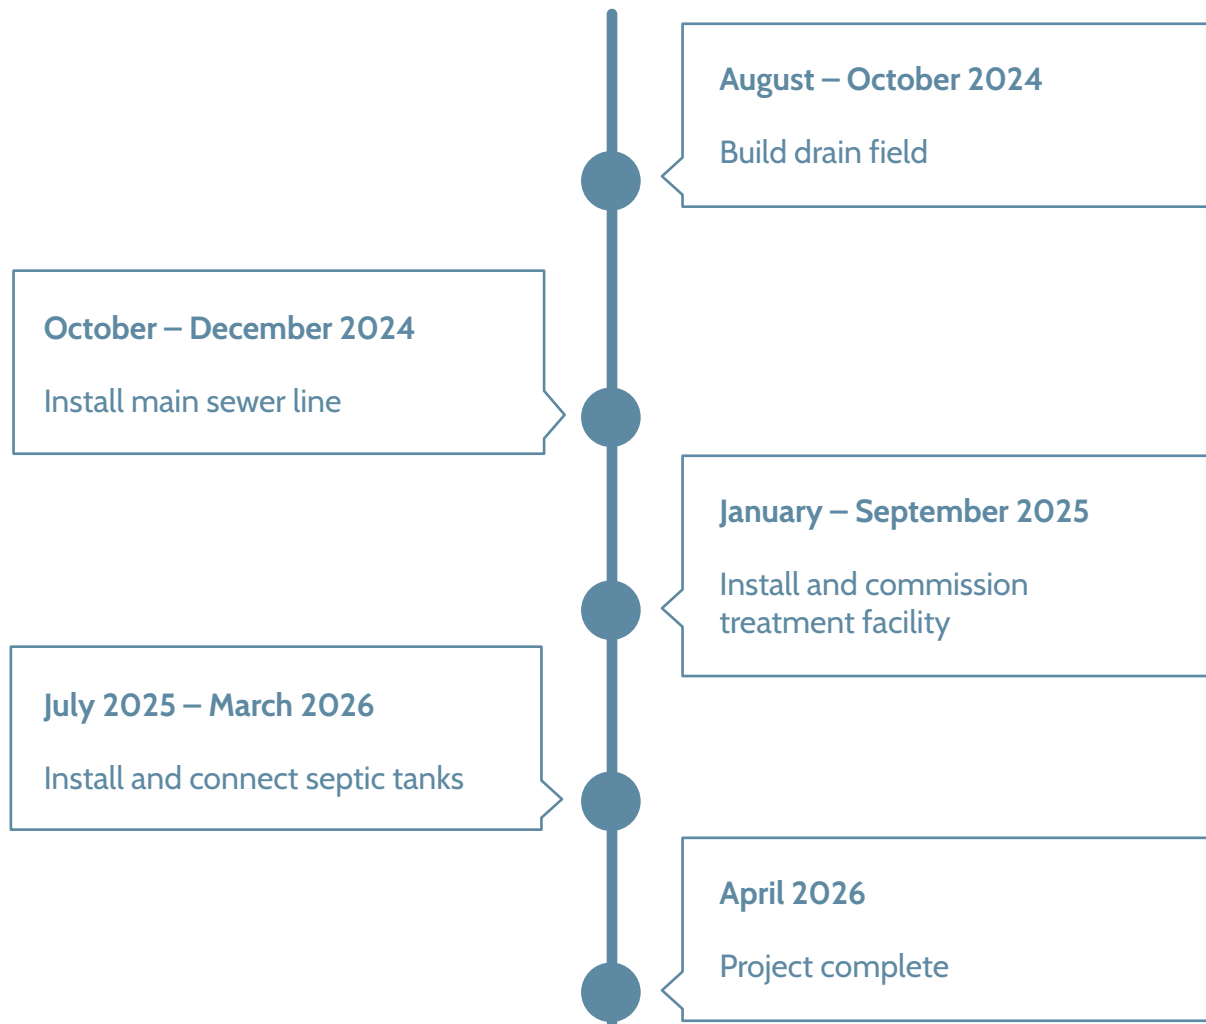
August – October 2024

Build drain field

October – December 2024

Install main sewer line

January – September 2025

Install and commission treatment facility

July 2025 – March 2026

Install and connect septic tanks

April 2026

Project complete